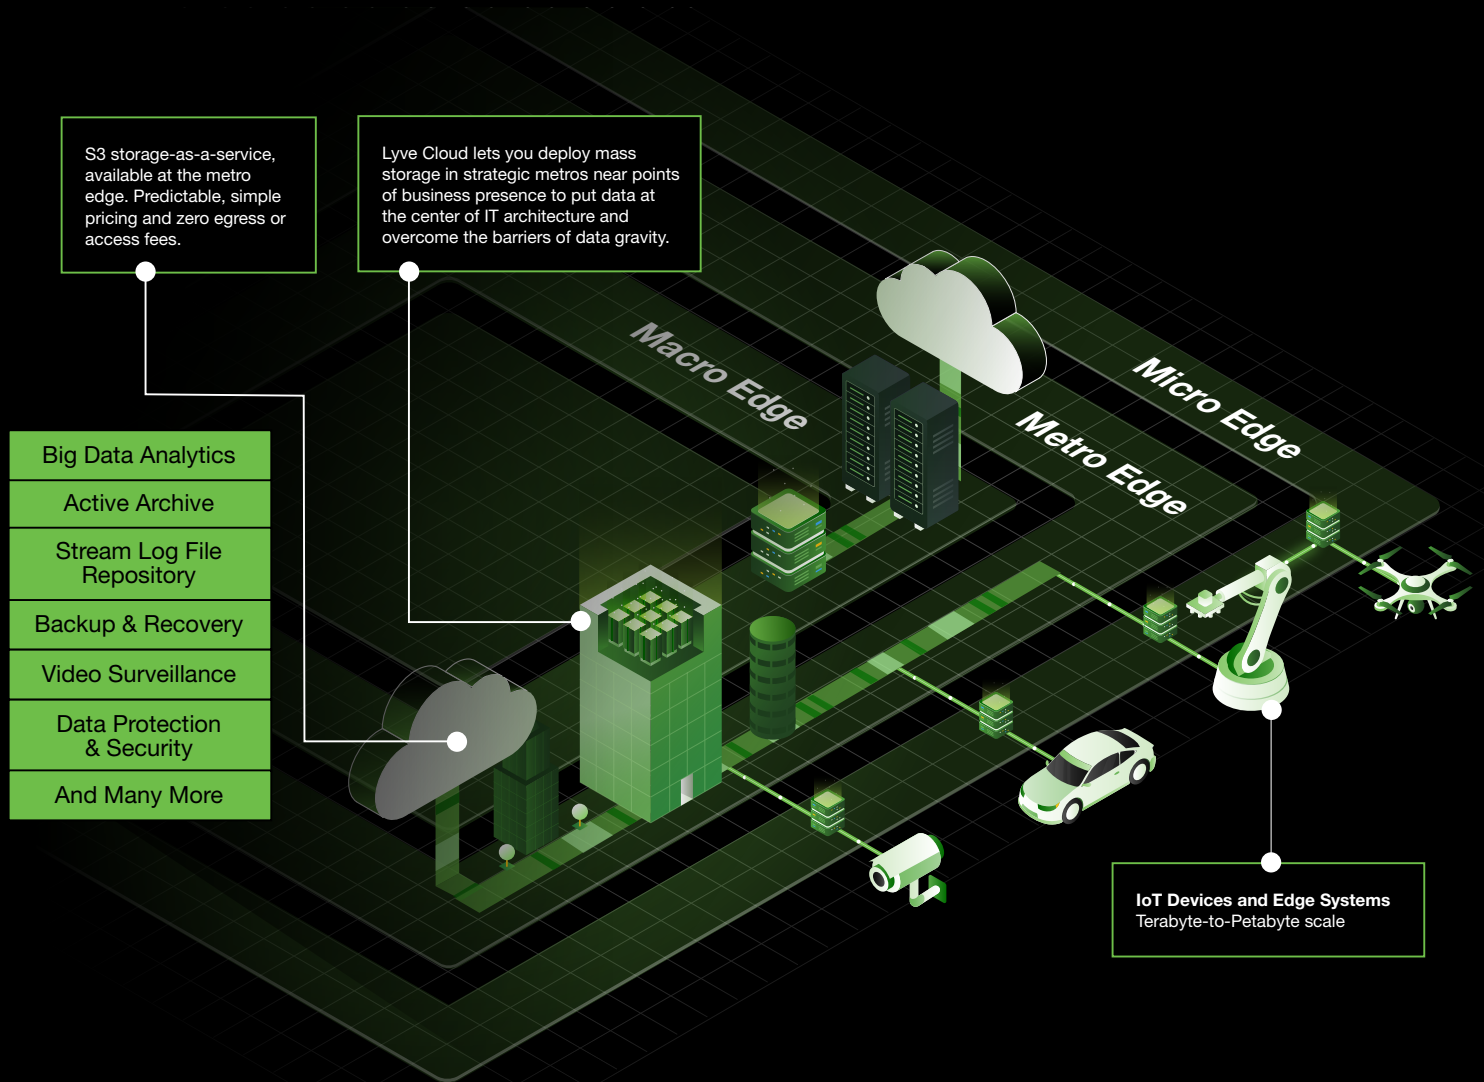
S3 storage-as-a-service, available at the metro edge. Predictable, simple pricing and zero egress or access fees.

Lyve Cloud lets you deploy mass storage in strategic metros near points of business presence to put data at the center of IT architecture and overcome the barriers of data gravity.

Macro Edge

Metro Edge

Micro Edge

Big Data Analytics

Active Archive

Stream Log File Repository

Backup & Recovery

Video Surveillance

Data Protection & Security

And Many More

IoT Devices and Edge Systems
Terabyte-to-Petabyte scale